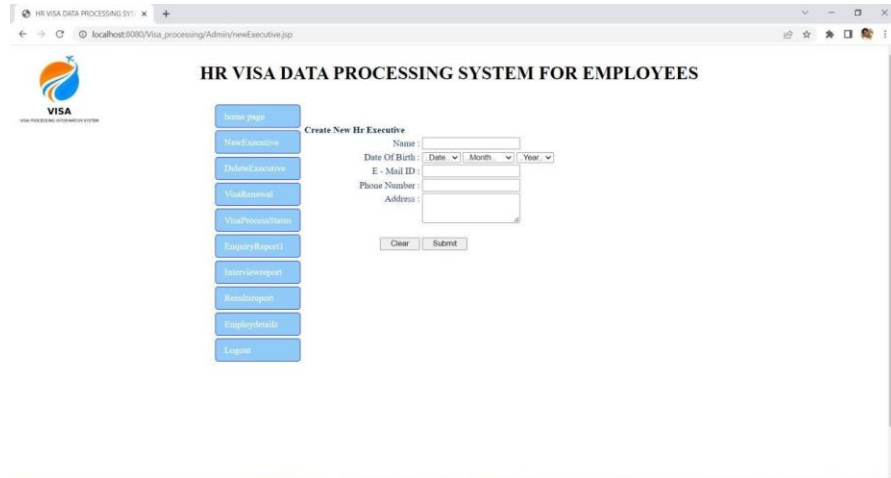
HR VISA DATA PROCESSING SYS ×

localhost:8080/Visa_processing/Admin/newExecutive.jsp

VISA
VISA PROCESSING INFORMATION SYSTEM

HR VISA DATA PROCESSING SYSTEM FOR EMPLOYEES

home page
NewExecutive
DeleteExecutive
VisaRenewal
VisaProcessStatus
EnquiryReport1
Interviewreport
Resultsreport
Employdetails
Logout

Create New Hr Executive
Name :
Date Of Birth : Date. Month. Year.
E - Mail ID :
Phone Number :
Address :

Clear Submit